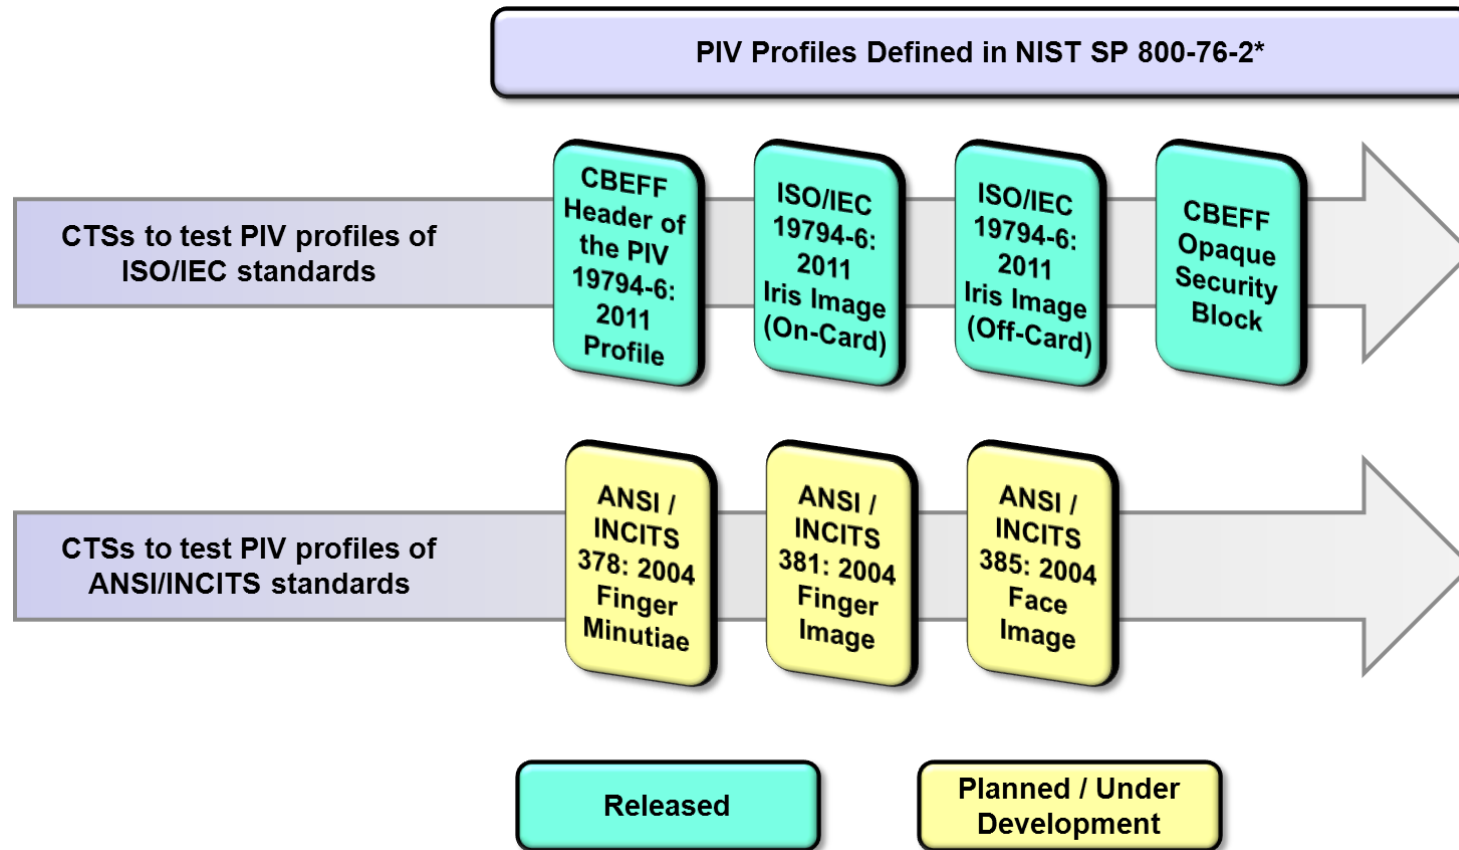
PIV Profiles Defined in NIST SP 800-76-2*

CTSs to test PIV profiles of ISO/IEC standards

CBEFF Header of the PIV 19794-6: 2011 Profile

ISO/IEC 19794-6: 2011 Iris Image (On-Card)

ISO/IEC 19794-6: 2011 Iris Image (Off-Card)

CBEFF Opaque Security Block

CTSs to test PIV profiles of ANSI/INCITS standards

ANSI / INCITS 378: 2004 Finger Minutiae

ANSI / INCITS 381: 2004 Finger Image

ANSI / INCITS 385: 2004 Face Image

Released

Planned / Under Development